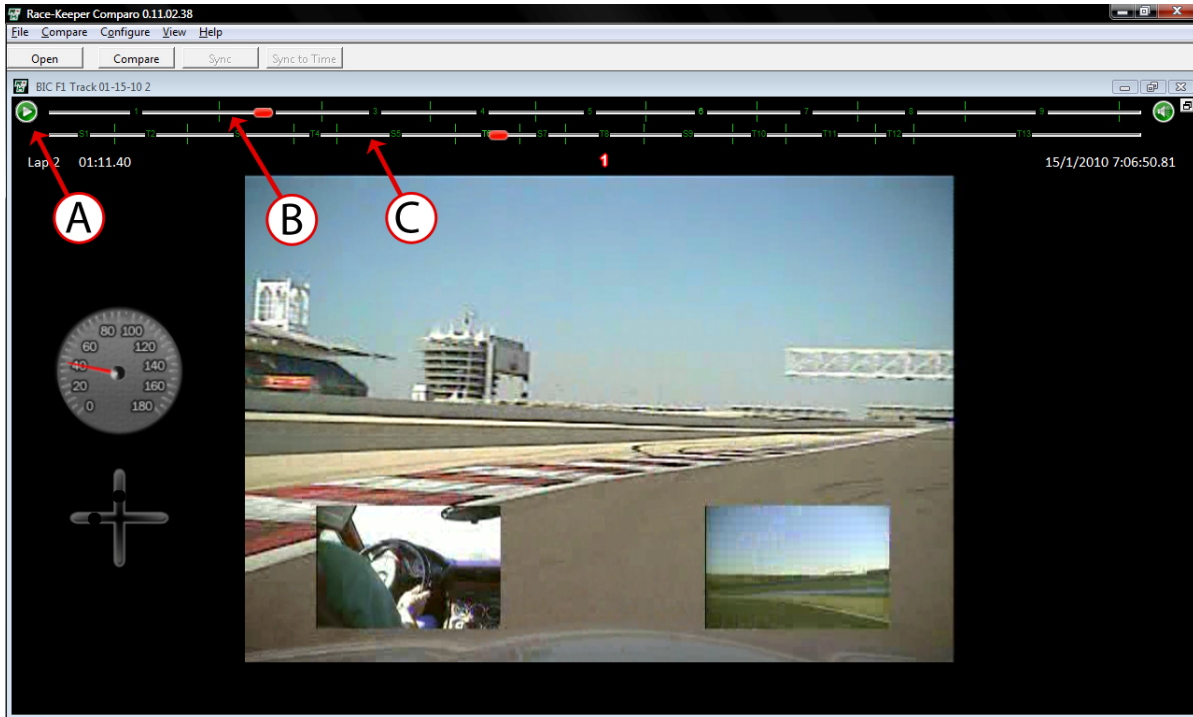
Race-Keeper Comparo 0.11.02.38

File Compare Configure View Help

Open Compare Sync Sync to Time

BIC F1 Track 01-15-10 2

1 3 4 5 6 7 8 9

S1 T2 T4 S5 T6 S7 T8 S9 T10 T11 T12 T13

Lap 2 01:11.40

1

15/1/2010 7:06:50.81

A

B

C

80 100
60 120
40 140
20 160
0 180